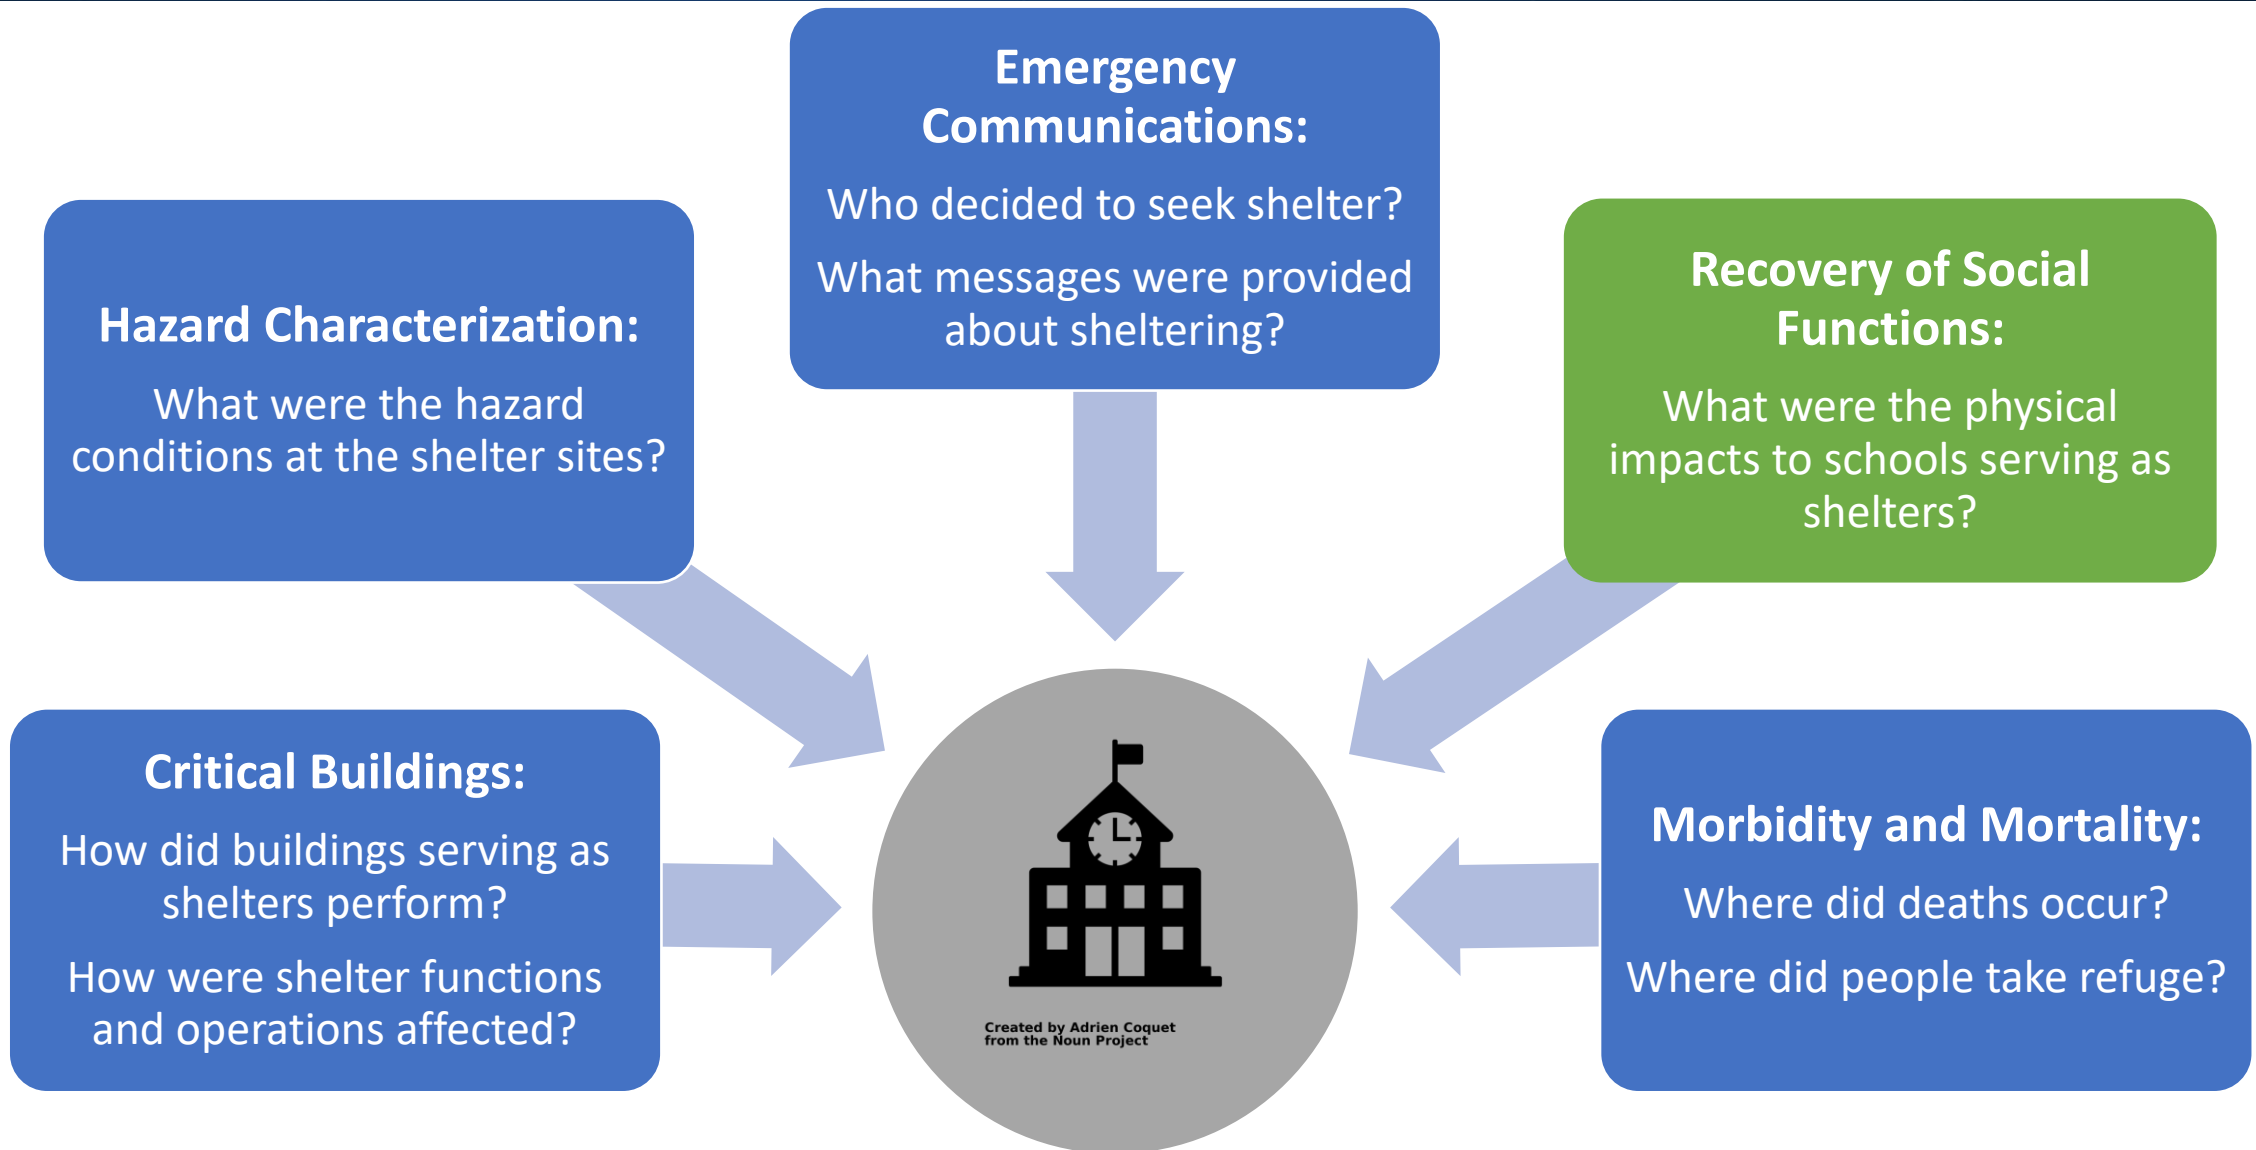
Emergency Communications:

Who decided to seek shelter?

What messages were provided about sheltering?

Hazard Characterization:

What were the hazard conditions at the shelter sites?

Recovery of Social Functions:

What were the physical impacts to schools serving as shelters?

Critical Buildings:

How did buildings serving as shelters perform?

How were shelter functions and operations affected?

Created by Adrien Coquet from the Noun Project

Morbidity and Mortality:

Where did deaths occur?

Where did people take refuge?